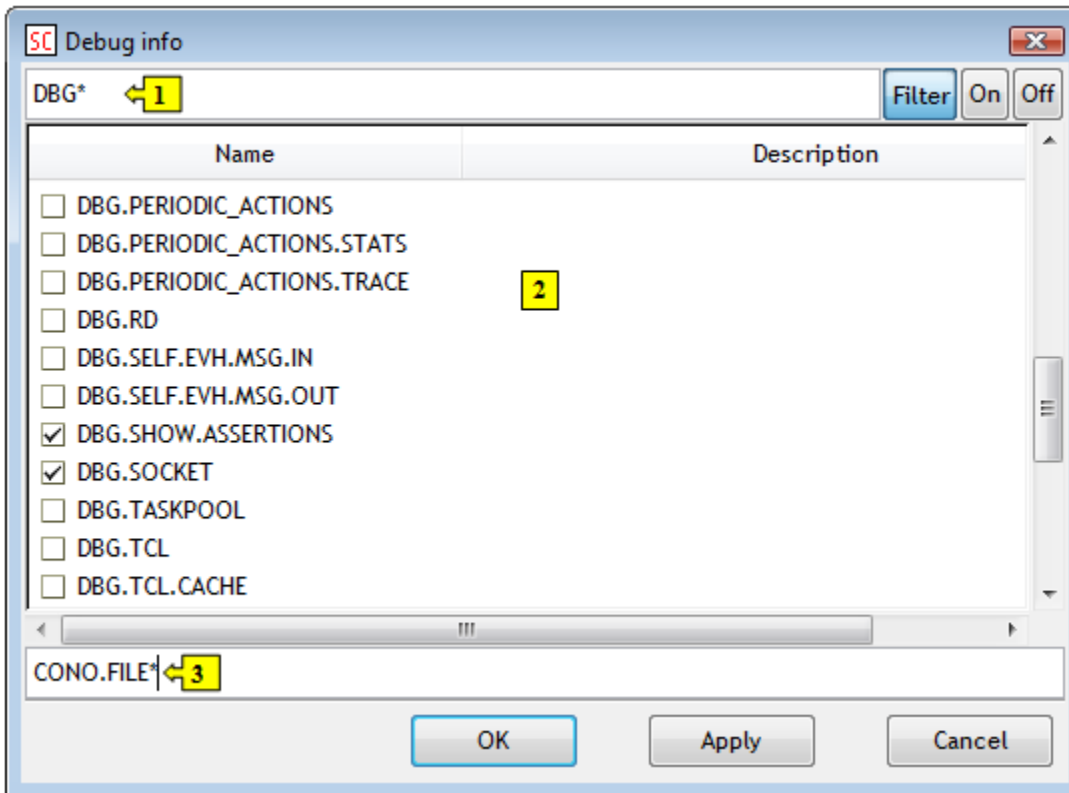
SC Debug info

DBG* 1

Filter On Off

| Name | Description |
|---|---|
| DBG.PERIODIC_ACTIONS | |
| DBG.PERIODIC_ACTIONS.STATS | |
| DBG.PERIODIC_ACTIONS.TRACE | |
| DBG.RD | |
| DBG.SELF.EVH.MSG.IN | |
| DBG.SELF.EVH.MSG.OUT | |
| DBG.SHOW.ASSERTIONS | |
| DBG.SOCKET | |
| DBG.TASKPOOL | |
| DBG.TCL | |
| DBG.TCL.CACHE | |

2

CONO.FILE* 3

OK Apply Cancel